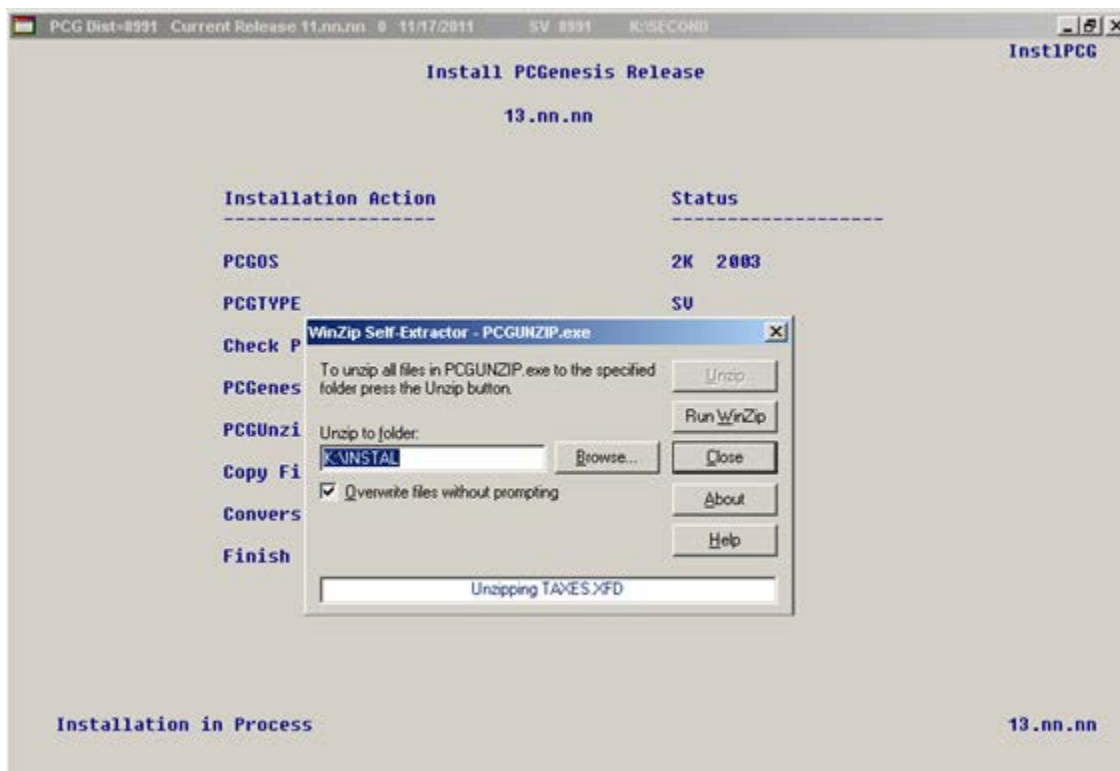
PCG Dist=8991 Current Release 11.nn.nn 0 11/17/2011 SV 8991 K:\SECOND

InstlPCG

Install PCGenesis Release

13.nn.nn

| Installation Action | Status |
|---|---|
| PCGOS | 2K 2003 |
| PCGTYPE | SV |
| Check P | |
| PCGenes | |
| PCGUnzi | |
| Copy Fi | |
| Convers | |
| Finish | |

WinZip Self-Extractor - PCGUNZIP.exe

To unzip all files in PCGUNZIP.exe to the specified folder press the Unzip button.

Unzip to folder:

K:\INSTAL

Browse...

Overwrite files without prompting

Unzip

Run WinZip

Close

About

Help

Unzipping TAXES.XFD

Installation in Process

13.nn.nn